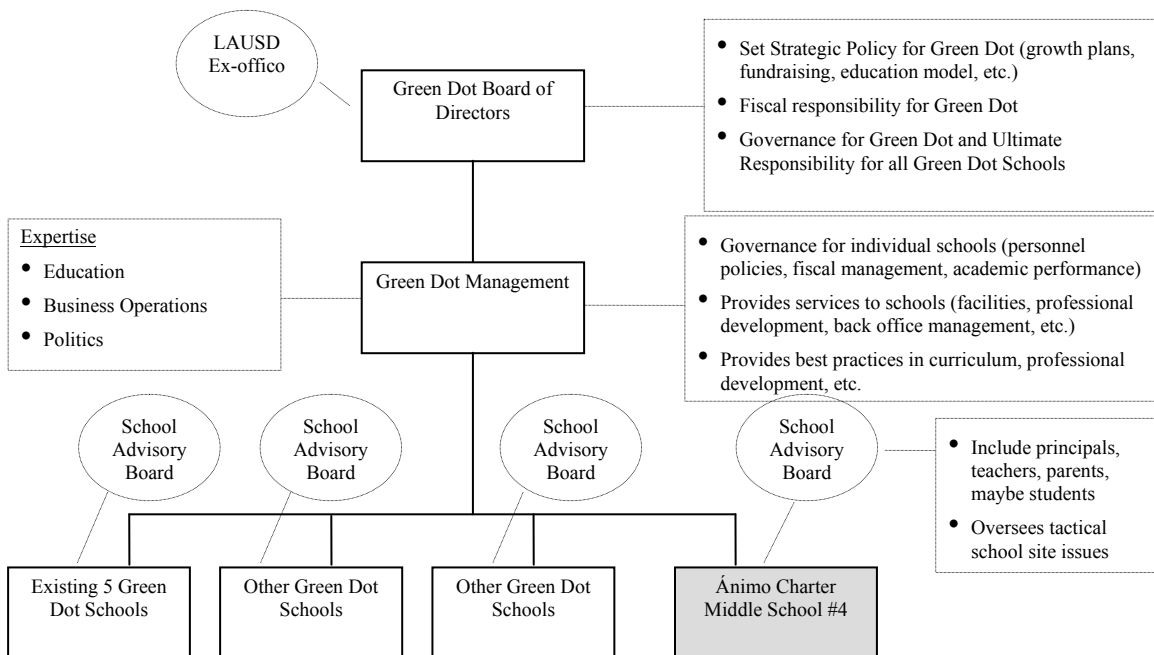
LAUSD Ex-offico

Green Dot Board of Directors

- Set Strategic Policy for Green Dot (growth plans, fundraising, education model, etc.)
- Fiscal responsibility for Green Dot
- Governance for Green Dot and Ultimate Responsibility for all Green Dot Schools

Expertise
- Education
- Business Operations
- Politics

Green Dot Management

- Governance for individual schools (personnel policies, fiscal management, academic performance)
- Provides services to schools (facilities, professional development, back office management, etc.)
- Provides best practices in curriculum, professional development, etc.

School Advisory Board

School Advisory Board

School Advisory Board

School Advisory Board

- Include principals, teachers, parents, maybe students
- Oversees tactical school site issues

Existing 5 Green Dot Schools

Other Green Dot Schools

Other Green Dot Schools

Ánimo Charter Middle School #4